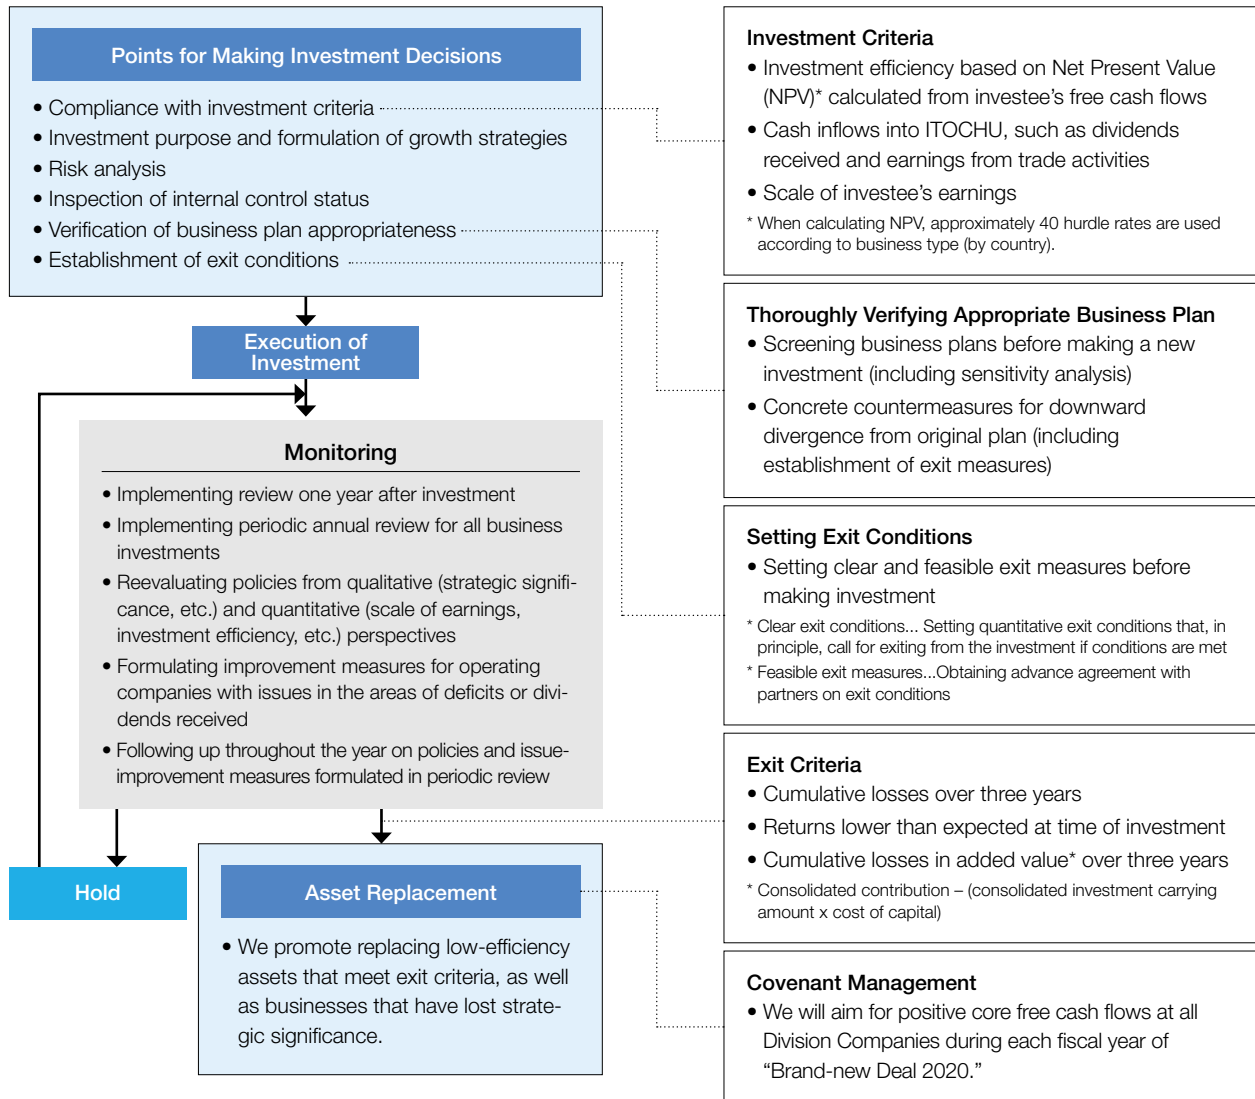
Points for Making Investment Decisions

• Compliance with investment criteria
• Investment purpose and formulation of growth strategies
• Risk analysis
• Inspection of internal control status
• Verification of business plan appropriateness
• Establishment of exit conditions

Execution of Investment

Monitoring

• Implementing review one year after investment
• Implementing periodic annual review for all business investments
• Reevaluating policies from qualitative (strategic significance, etc.) and quantitative (scale of earnings, investment efficiency, etc.) perspectives
• Formulating improvement measures for operating companies with issues in the areas of deficits or dividends received
• Following up throughout the year on policies and issue-improvement measures formulated in periodic review

Hold

Asset Replacement

• We promote replacing low-efficiency assets that meet exit criteria, as well as businesses that have lost strategic significance.

Investment Criteria
• Investment efficiency based on Net Present Value (NPV)* calculated from investee's free cash flows
• Cash inflows into ITOCHU, such as dividends received and earnings from trade activities
• Scale of investee's earnings
* When calculating NPV, approximately 40 hurdle rates are used according to business type (by country).

Thoroughly Verifying Appropriate Business Plan
• Screening business plans before making a new investment (including sensitivity analysis)
• Concrete countermeasures for downward divergence from original plan (including establishment of exit measures)

Setting Exit Conditions
• Setting clear and feasible exit measures before making investment
* Clear exit conditions... Setting quantitative exit conditions that, in principle, call for exiting from the investment if conditions are met
* Feasible exit measures...Obtaining advance agreement with partners on exit conditions

Exit Criteria
• Cumulative losses over three years
• Returns lower than expected at time of investment
• Cumulative losses in added value* over three years
* Consolidated contribution – (consolidated investment carrying amount x cost of capital)

Covenant Management
• We will aim for positive core free cash flows at all Division Companies during each fiscal year of "Brand-new Deal 2020."